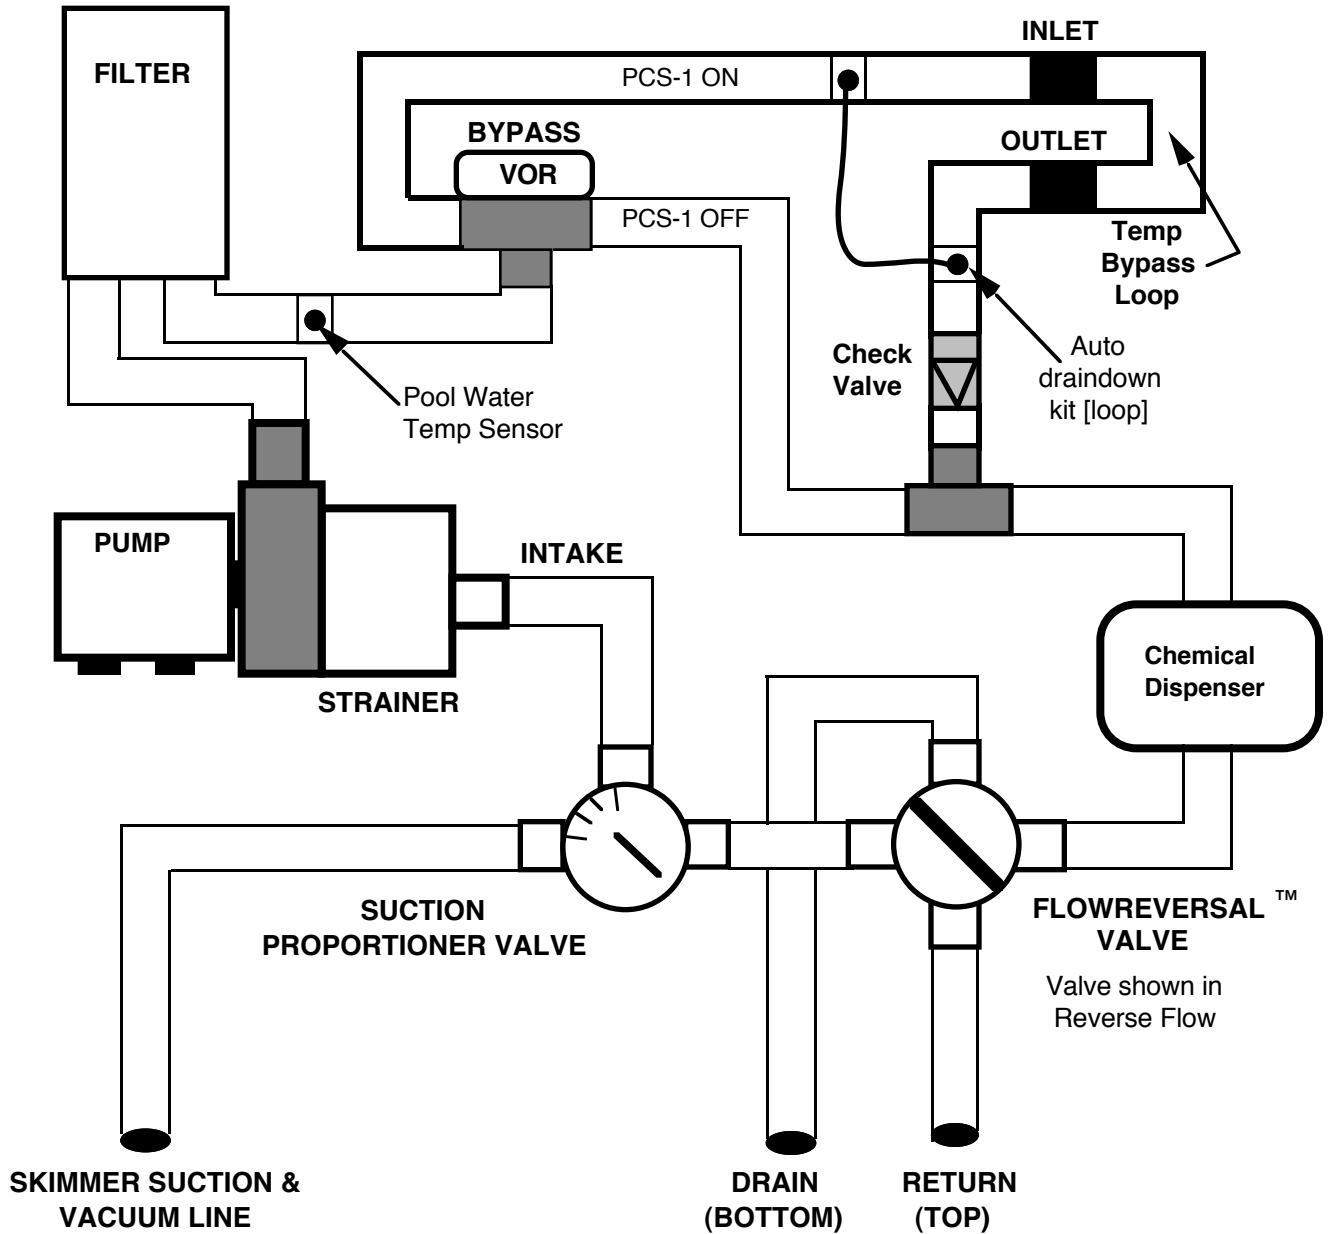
FILTER

PCS-1 ON

INLET

BYPASS

VOR

OUTLET

PCS-1 OFF

Temp Bypass Loop

Pool Water Temp Sensor

Check Valve

Auto draindown kit [loop]

PUMP

INTAKE

STRAINER

Chemical Dispenser

SUCTION PROPORTIONER VALVE

FLOWREVERSAL ™ VALVE

Valve shown in Reverse Flow

SKIMMER SUCTION & VACUUM LINE

DRAIN (BOTTOM)

RETURN (TOP)